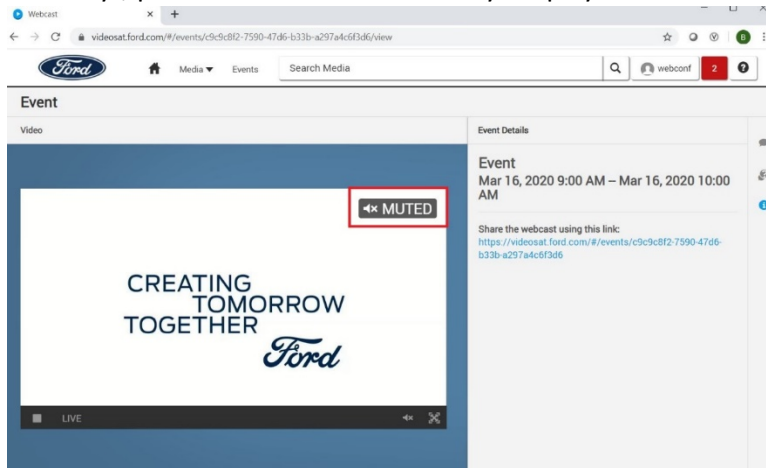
Webcast

videosat.ford.com/#/events/c9c9c8f2-7590-47d6-b33b-a297a4c6f3d6/view

Ford

Media ▼ Events Search Media

webconf 2

Event

Video

MUTED

CREATING TOMORROW TOGETHER

Ford

LIVE

Event Details

Event
Mar 16, 2020 9:00 AM – Mar 16, 2020 10:00 AM

Share the webcast using this link:
https://videosat.ford.com/#/events/c9c9c8f2-7590-47d6-b33b-a297a4c6f3d6